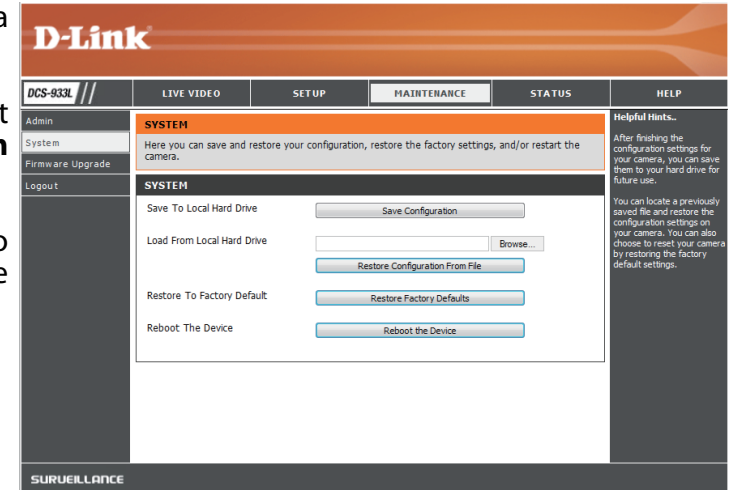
a

t

n

o

e

D-Link

DCS-933L

LIVE VIDEO

SETUP

MAINTENANCE

STATUS

HELP

Admin

System

Firmware Upgrade

Logout

SYSTEM

Here you can save and restore your configuration, restore the factory settings, and/or restart the camera.

SYSTEM

Save To Local Hard Drive

Save Configuration

Load From Local Hard Drive

Browse...

Restore Configuration From File

Restore To Factory Default

Restore Factory Defaults

Reboot The Device

Reboot the Device

Helpful Hints..

After finishing the configuration settings for your camera, you can save them to your hard drive for future use.

You can locate a previously saved file and restore the configuration settings on your camera. You can also choose to reset your camera by restoring the factory default settings.

SURVEILLANCE